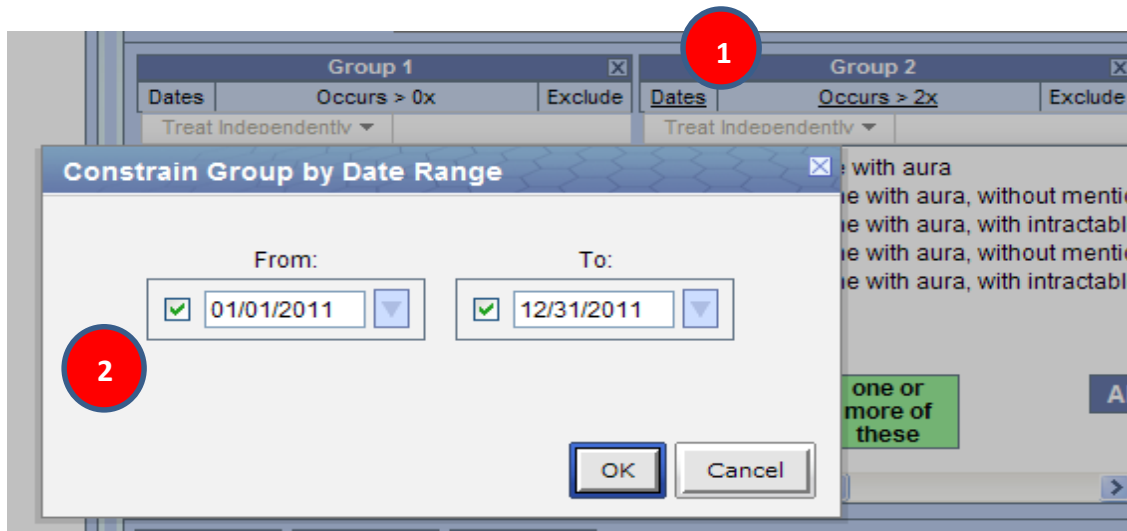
1

Group 1

Dates | Occurs > 0x | Exclude

Treat Independently

Group 2

Dates | Occurs > 2x | Exclude

Treat Independently

Constrain Group by Date Range

e with aura
e with aura, without mentio
e with aura, with intractabl
e with aura, without mentio
e with aura, with intractabl

From:

01/01/2011

To:

12/31/2011

2

one or more of these

A

OK

Cancel